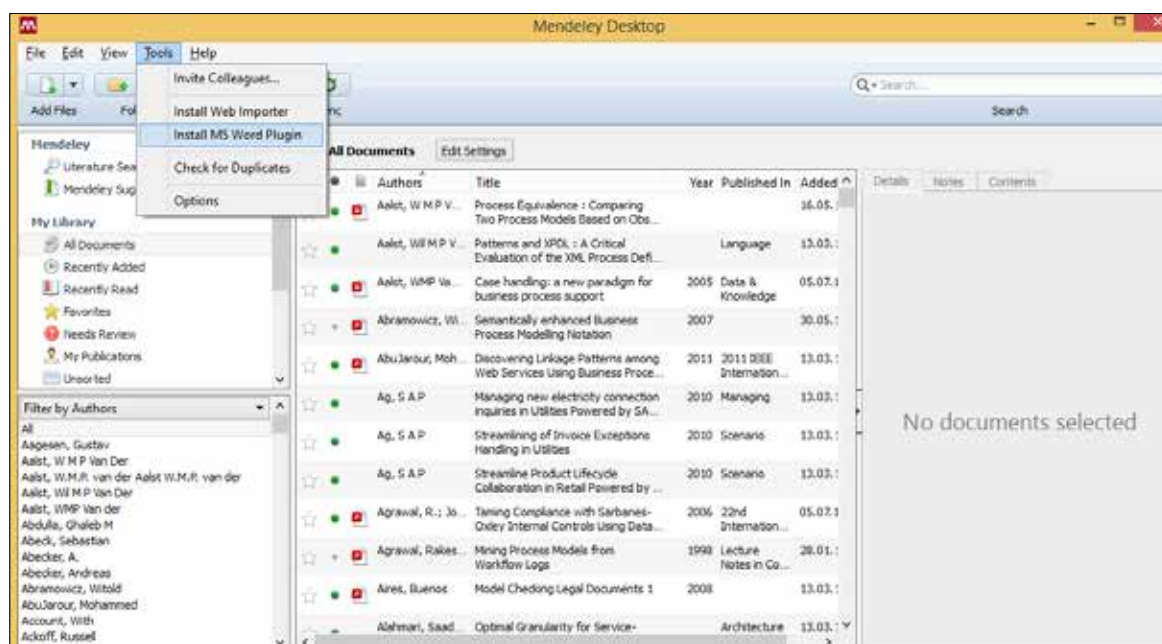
Mendeley Desktop

File Edit View Tools Help

Invite Colleagues...
Install Web Importer
Install MS Word Plugin
Check for Duplicates
Options

Add Files Fo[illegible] nc

Q• Search...
Search

Mendeley
Literature Sea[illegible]
Mendeley Sug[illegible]

My Library
All Documents
Recently Added
Recently Read
Favorites
Needs Review
My Publications
Unsorted

Filter by Authors
All
Aagesen, Gustav
Aalst, W M P Van Der
Aalst, W.M.P. van der Aalst W.M.P. van der
Aalst, Wil M P Van Der
Aalst, WMP Van der
Abdulla, Ghaleb M
Abeck, Sebastian
Abecker, A.
Abecker, Andreas
Abramowicz, Witold
AbuJarour, Mohammed
Account, With
Ackoff, Russell

All Documents Edit Settings

| Authors | Title | Year | Published In | Added |
|---|---|---|---|---|
| Aalst, W M P V... | Process Equivalence : Comparing Two Process Models Based on Obs... | | | 16.05. |
| Aalst, Wil M P V... | Patterns and XPDL : A Critical Evaluation of the XML Process Defi... | | Language | 13.03. |
| Aalst, WMP Va... | Case handling: a new paradigm for business process support | 2005 | Data & Knowledge | 05.07. |
| Abramowicz, Wi... | Semantically enhanced Business Process Modelling Notation | 2007 | | 30.05. |
| AbuJarour, Moh... | Discovering Linkage Patterns among Web Services Using Business Proce... | 2011 | 2011 IEEE Internation... | 13.03. |
| Ag, S A P | Managing new electricity connection inquiries in Utilities Powered by SA... | 2010 | Managing | 13.03. |
| Ag, S A P | Streamlining of Invoice Exceptions Handling in Utilities | 2010 | Scenario | 13.03. |
| Ag, S A P | Streamline Product Lifecycle Collaboration in Retail Powered by ... | 2010 | Scenario | 13.03. |
| Agrawal, R.; Jo... | Taming Compliance with Sarbanes-Oxley Internal Controls Using Data... | 2006 | 22nd Internation... | 05.07. |
| Agrawal, Rakes... | Mining Process Models from Workflow Logs | 1998 | Lecture Notes in Co... | 28.01. |
| Aires, Buenos | Model Checking Legal Documents 1 | 2008 | | 13.03. |
| Alahmari, Saad... | Optimal Granularity for Service- | | Architecture | 13.03. |

Details Notes Contents

No documents selected